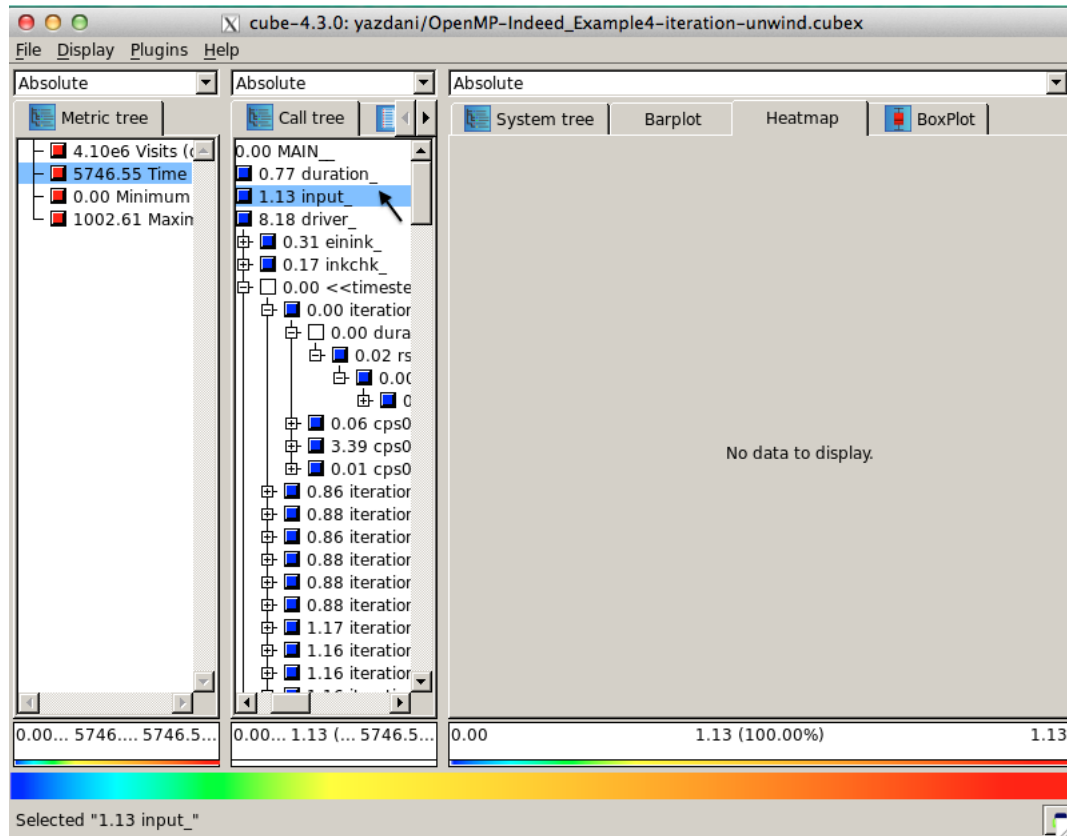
cube-4.3.0: yazdani/OpenMP-Indeed_Example4-iteration-unwind.cubex

File Display Plugins Help

Absolute
Absolute
Absolute

Metric tree
Call tree
System tree
Barplot
Heatmap
BoxPlot

4.10e6 Visits (c
5746.55 Time
0.00 Minimum
1002.61 Maxin

0.00 MAIN__
0.77 duration_
1.13 input_
8.18 driver_
0.31 einink_
0.17 inkchk_
0.00 <<timeste
0.00 iteration
0.00 dura
0.02 rs
0.00
0
0.06 cps0
3.39 cps0
0.01 cps0
0.86 iteration
0.88 iteration
0.86 iteration
0.88 iteration
0.88 iteration
0.88 iteration
1.17 iteration
1.16 iteration
1.16 iteration

No data to display.

0.00... 5746.... 5746.5...
0.00... 1.13 (... 5746.5...
0.00
1.13 (100.00%)
1.13

Selected "1.13 input_"